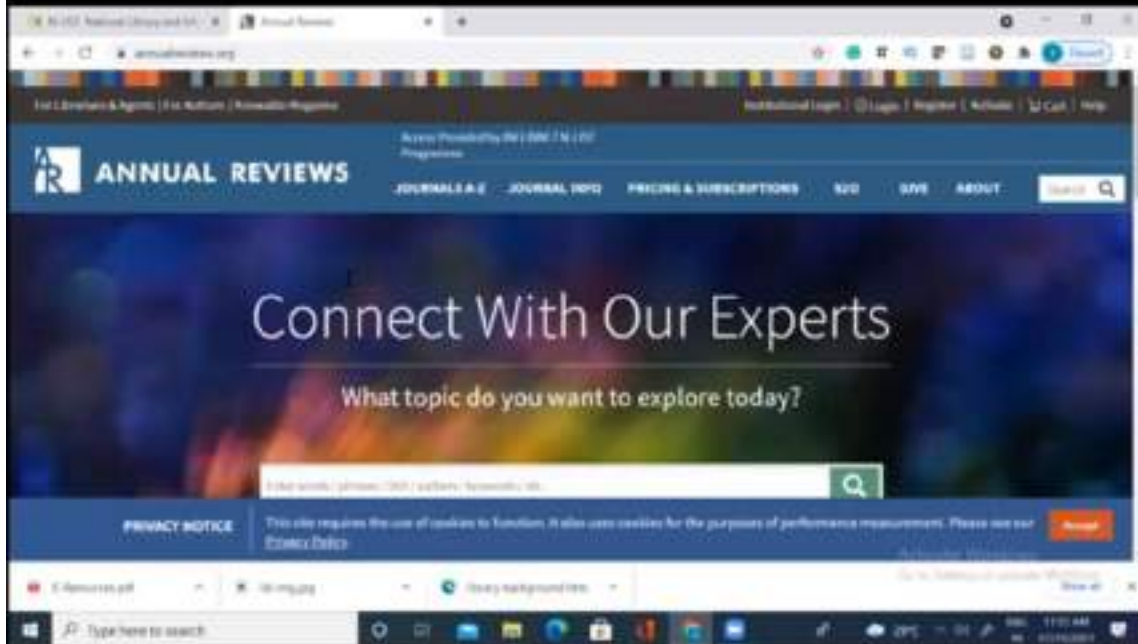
N-LIST: National Library and Inf... × Annual Reviews × +

annualreviews.org

For Librarians & Agents | For Authors | Knowable Magazine

Institutional Login | Login | Register | Activate | Cart | Help

Access Provided by INFLIBNET N-LIST Programme

AR ANNUAL REVIEWS

JOURNALS A-Z JOURNAL INFO PRICING & SUBSCRIPTIONS S2O GIVE ABOUT

Search

Connect With Our Experts

What topic do you want to explore today?

Enter words / phrases / DOI / authors / keywords / etc.

PRIVACY NOTICE This site requires the use of cookies to function. It also uses cookies for the purposes of performance measurement. Please see our Privacy Policy.

Accept

Activate Windows
Go to Settings to activate Windows.

E-Resources.pdf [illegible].jpg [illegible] background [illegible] Show all

Type here to search

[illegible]